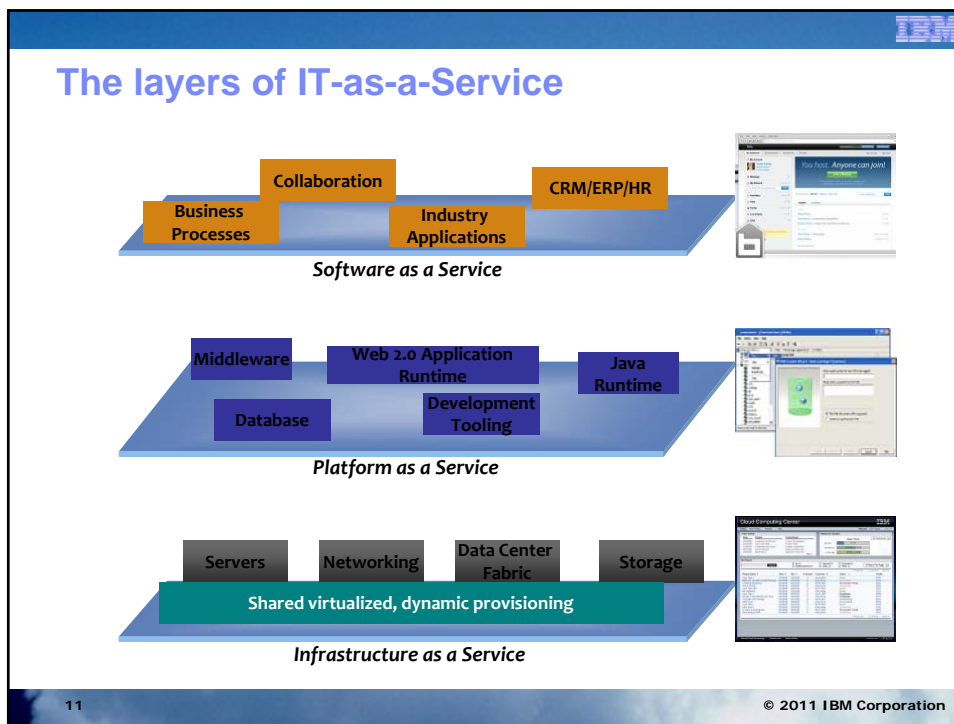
IBM

The layers of IT-as-a-Service

Collaboration

Business Processes

Industry Applications

CRM/ERP/HR

You host. Anyone can join!

Software as a Service

Middleware

Web 2.0 Application Runtime

Java Runtime

Database

Development Tooling

Platform as a Service

Cloud Computing Center

IBM

Servers

Networking

Data Center Fabric

Storage

Shared virtualized, dynamic provisioning

Infrastructure as a Service

11

© 2011 IBM Corporation